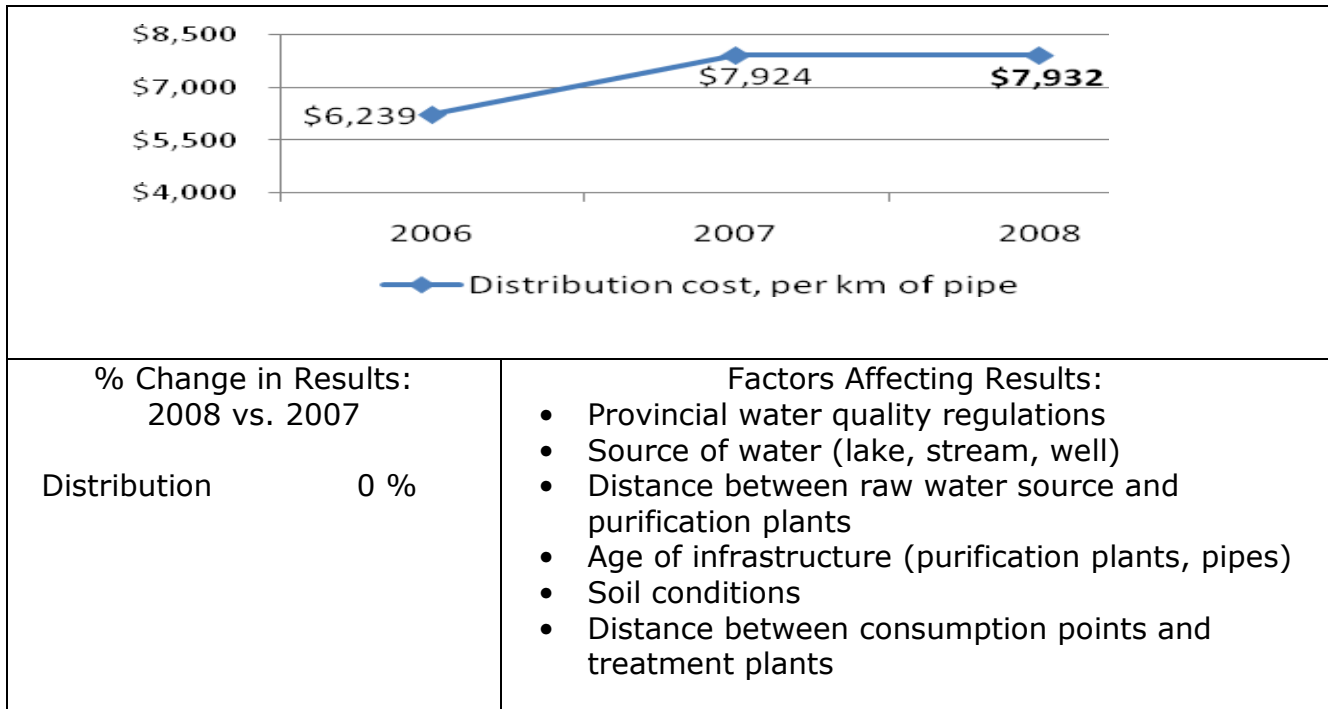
$8,500
$7,000
$5,500
$4,000

$6,239
$7,924
**$7,932**

2006
2007
2008

Distribution cost, per km of pipe

| % Change in Results: 2008 vs. 2007<br><br>Distribution 0 % | Factors Affecting Results:<br>• Provincial water quality regulations<br>• Source of water (lake, stream, well)<br>• Distance between raw water source and purification plants<br>• Age of infrastructure (purification plants, pipes)<br>• Soil conditions<br>• Distance between consumption points and treatment plants |
|---|---|